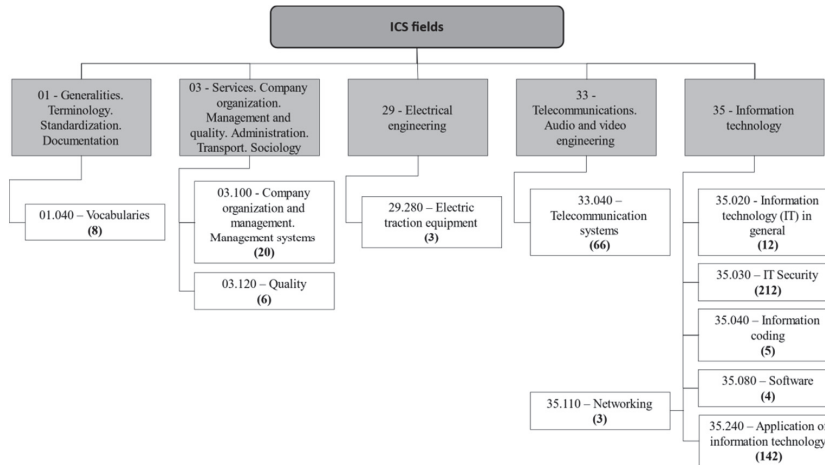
ICS fields

01 - Generalities. Terminology. Standardization. Documentation

01.040 – Vocabularies
(8)

03 - Services. Company organization. Management and quality. Administration. Transport. Sociology

03.100 - Company organization and management. Management systems
(20)

03.120 – Quality
(6)

29 - Electrical engineering

29.280 – Electric traction equipment
(3)

33 - Telecommunications. Audio and video engineering

33.040 – Telecommunication systems
(66)

35 - Information technology

35.020 - Information technology (IT) in general
(12)

35.030 – IT Security
(212)

35.040 – Information coding
(5)

35.080 – Software
(4)

35.110 – Networking
(3)

35.240 – Application o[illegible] information technology
(142)